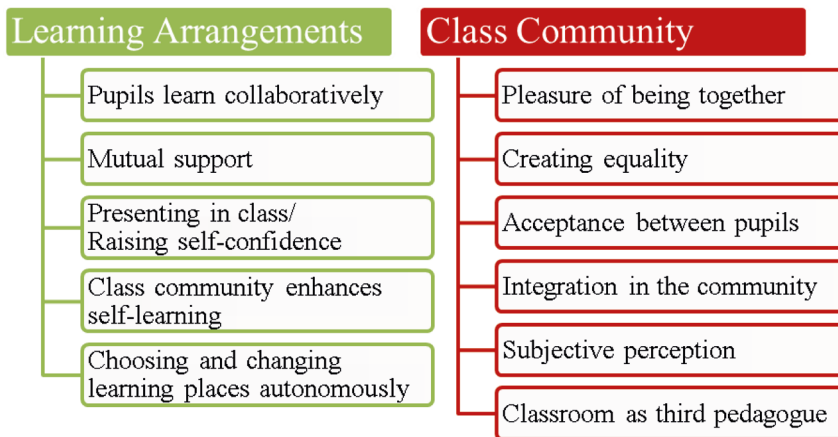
Learning Arrangements

Pupils learn collaboratively

Mutual support

Presenting in class/
Raising self-confidence

Class community enhances self-learning

Choosing and changing learning places autonomously

Class Community

Pleasure of being together

Creating equality

Acceptance between pupils

Integration in the community

Subjective perception

Classroom as third pedagogue